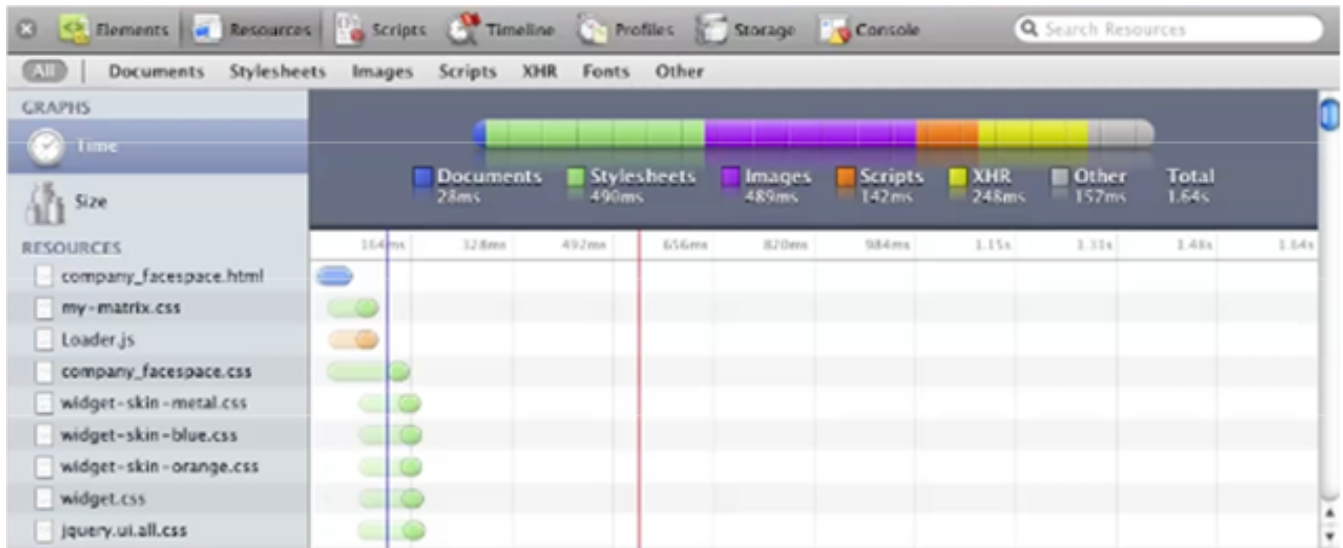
Elements Resources Scripts Timeline Profiles Storage Console Search Resources

All Documents Stylesheets Images Scripts XHR Fonts Other

GRAPHS

Time

Size

RESOURCES

company_facespace.html

my-matrix.css

Loader.js

company_facespace.css

widget-skin-metal.css

widget-skin-blue.css

widget-skin-orange.css

widget.css

jquery.ui.all.css

Documents 28ms

Stylesheets 490ms

Images 489ms

Scripts 142ms

XHR 248ms

Other 157ms

Total 1.64s

164ms 328ms 492ms 656ms 820ms 984ms 1.15s 1.31s 1.48s 1.64s